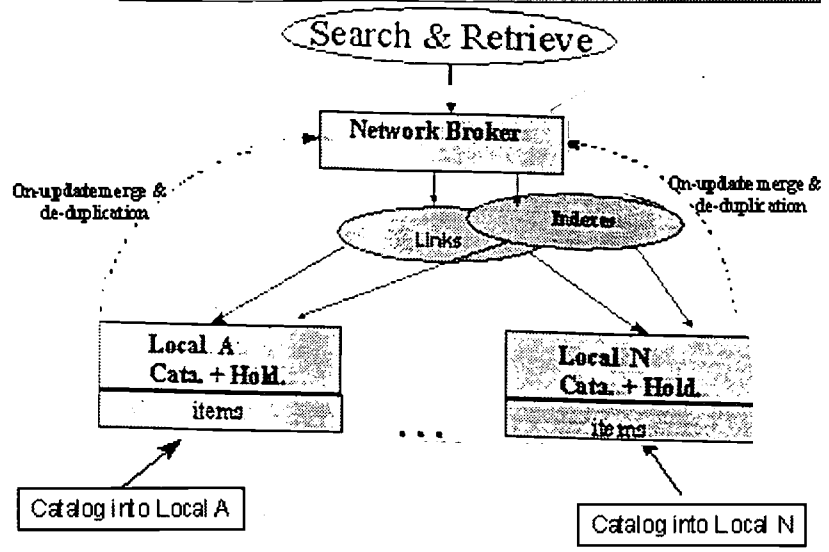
Search & Retrieve

Network Broker

On-updatemerge & de-duplication

On-update merge & de-duplication

Links

Indexes

Local A Cata. + Hold.

items

Local N Cata. + Hold.

items

. . .

Catalog into Local A

Catalog into Local N